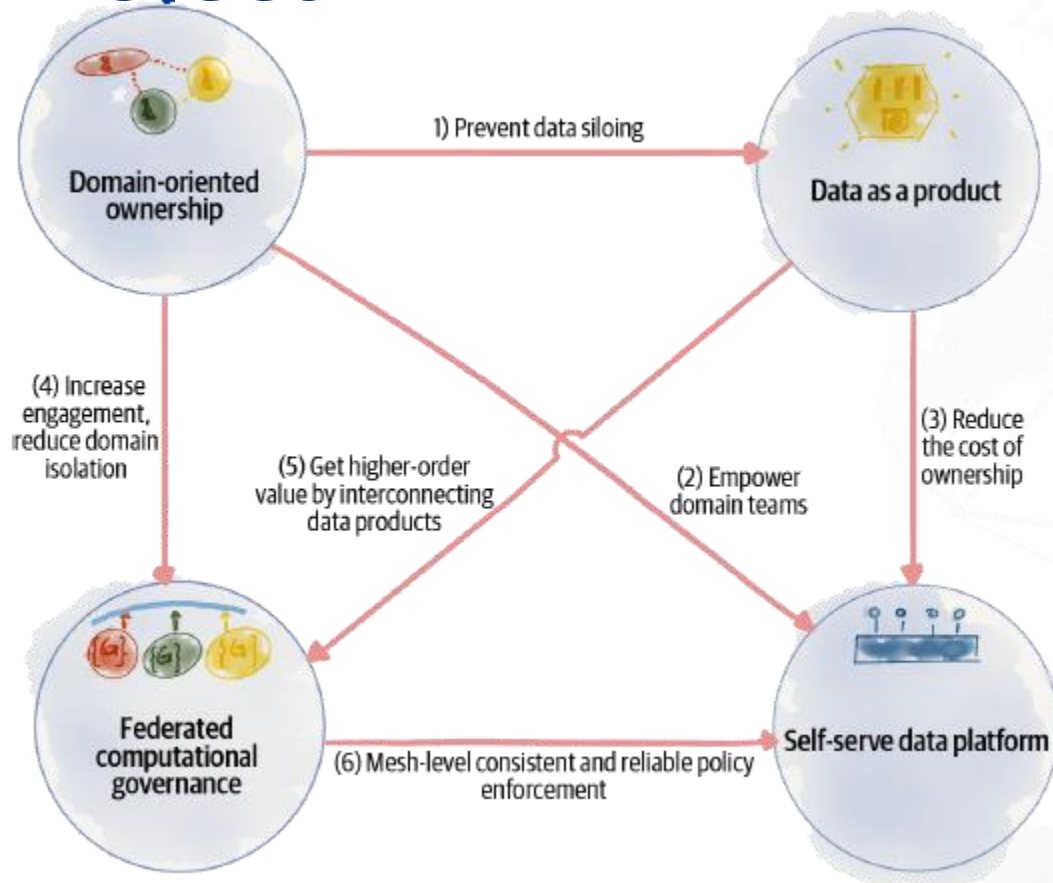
Domain-oriented ownership

1) Prevent data siloing

Data as a product

(4) Increase engagement, reduce domain isolation

(5) Get higher-order value by interconnecting data products

(2) Empower domain teams

(3) Reduce the cost of ownership

Federated computational governance

(6) Mesh-level consistent and reliable policy enforcement

Self-serve data platform